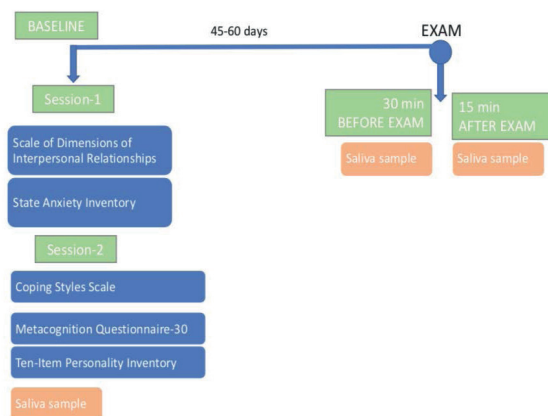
BASELINE

45-60 days

EXAM

Session-1

Scale of Dimensions of Interpersonal Relationships

State Anxiety Inventory

Session-2

Coping Styles Scale

Metacognition Questionnaire-30

Ten-Item Personality Inventory

Saliva sample

30 min BEFORE EXAM

Saliva sample

15 min AFTER EXAM

Saliva sample